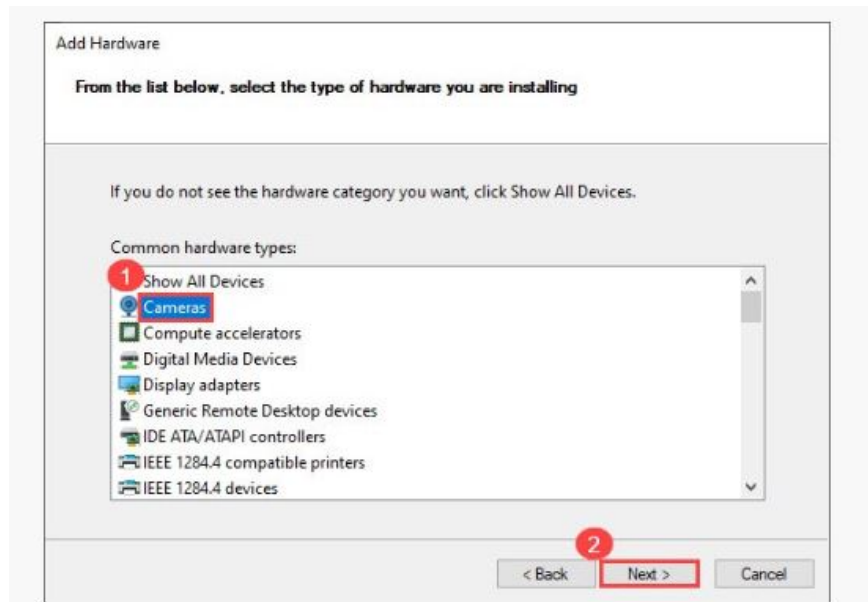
Add Hardware

From the list below, select the type of hardware you are installing

If you do not see the hardware category you want, click Show All Devices.

Common hardware types:

1

Show All Devices
Cameras
Compute accelerators
Digital Media Devices
Display adapters
Generic Remote Desktop devices
IDE ATA/ATAPI controllers
IEEE 1284.4 compatible printers
IEEE 1284.4 devices

2

< Back | Next > | Cancel